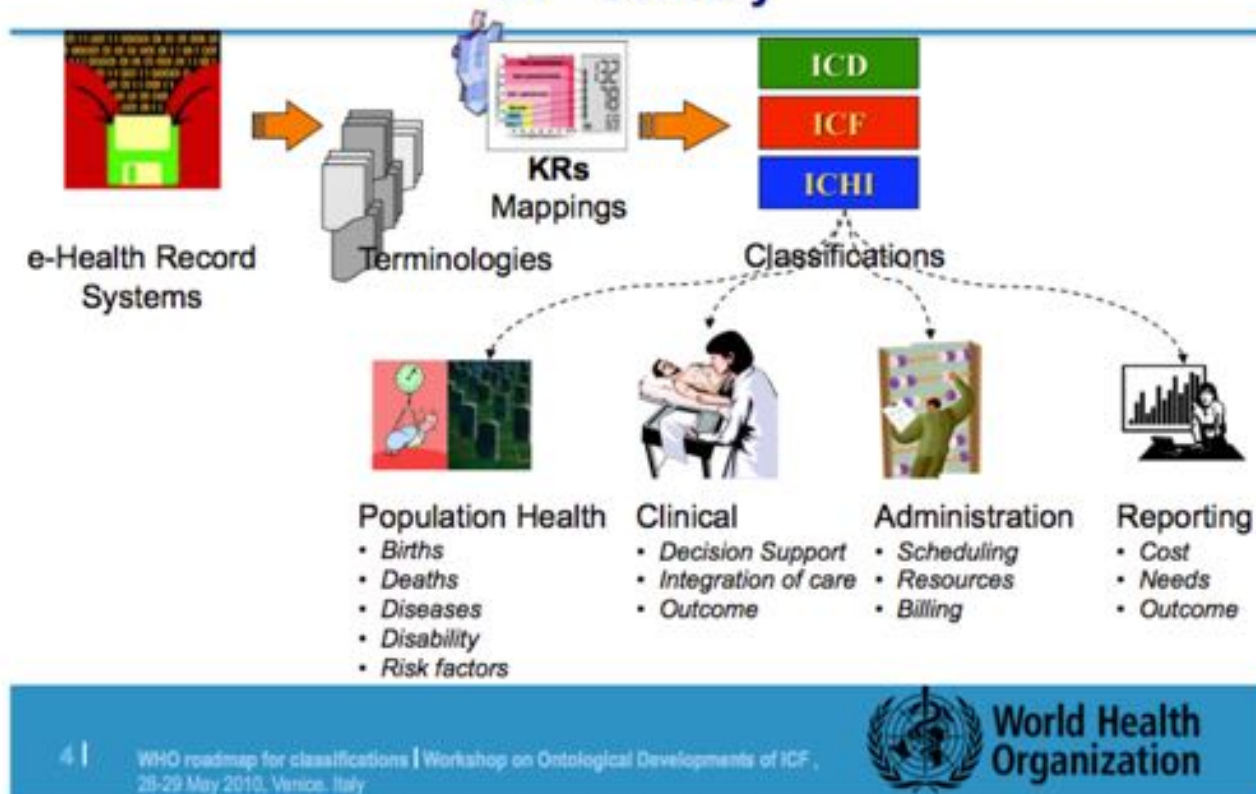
ICD
ICF
ICHI

KRs
Mappings

e-Health Record Systems

Terminologies

Classifications

Population Health
- Births
- Deaths
- Diseases
- Disability
- Risk factors

Clinical
- Decision Support
- Integration of care
- Outcome

Administration
- Scheduling
- Resources
- Billing

Reporting
- Cost
- Needs
- Outcome

4 | WHO roadmap for classifications | Workshop on Ontological Developments of ICF , 28-29 May 2010, Venice, Italy

World Health Organization